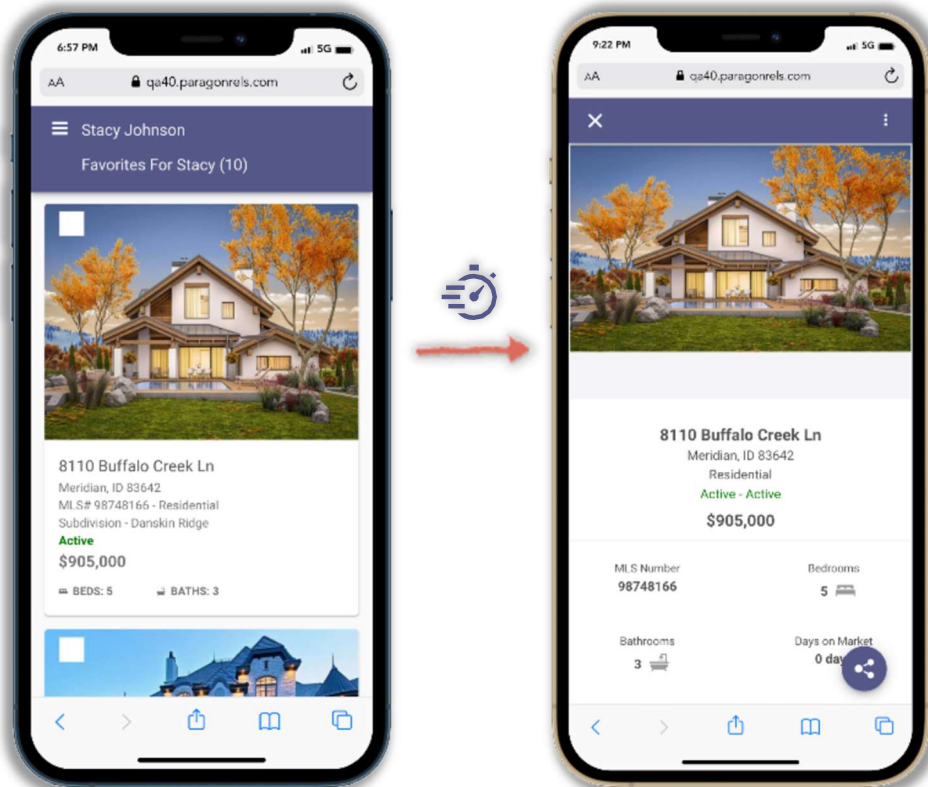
6:57 PM
5G
AA qa40.paragonrels.com
Stacy Johnson
Favorites For Stacy (10)
8110 Buffalo Creek Ln
Meridian, ID 83642
MLS# 98748166 - Residential
Subdivision - Danskin Ridge
Active
$905,000
BEDS: 5 BATHS: 3

9:22 PM
5G
AA qa40.paragonrels.com
8110 Buffalo Creek Ln
Meridian, ID 83642
Residential
Active - Active
$905,000
MLS Number
98748166
Bedrooms
5
Bathrooms
3
Days on Market
0 day